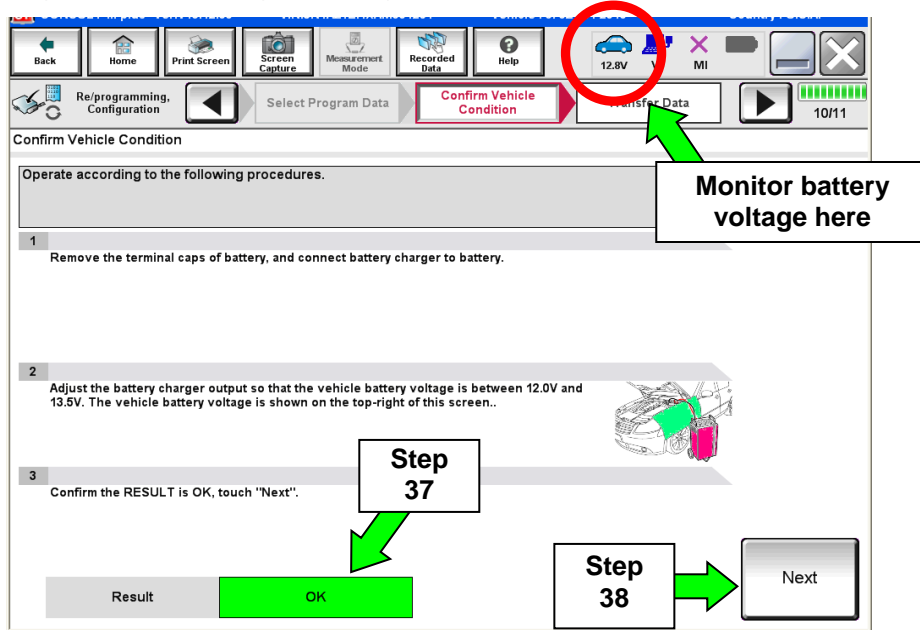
Back
Home
Print Screen
Screen Capture
Measurement Mode
Recorded Data
Help
12.8V
V
MI

Re/programming, Configuration
Select Program Data
Confirm Vehicle Condition
Transfer Data
10/11

Confirm Vehicle Condition

Operate according to the following procedures.

Monitor battery voltage here

1
Remove the terminal caps of battery, and connect battery charger to battery.

2
Adjust the battery charger output so that the vehicle battery voltage is between 12.0V and 13.5V. The vehicle battery voltage is shown on the top-right of this screen..

3
Confirm the RESULT is OK, touch "Next".

Step 37

Result
OK

Step 38

Next